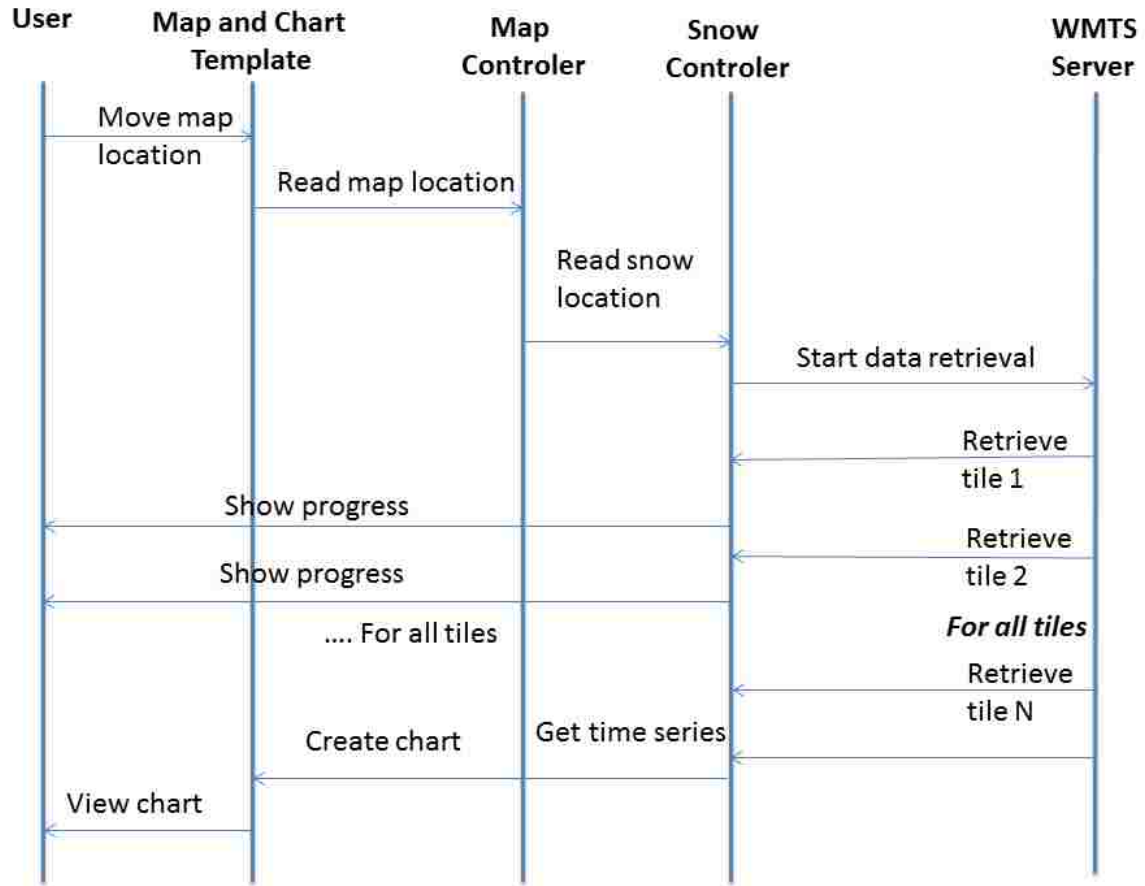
User

Map and Chart Template

Map Controler

Snow Controler

WMTS Server

Move map location

Read map location

Read snow location

Start data retrieval

Retrieve tile 1

Show progress

Retrieve tile 2

Show progress

.... For all tiles

*For all tiles*

Retrieve tile N

Get time series

Create chart

View chart